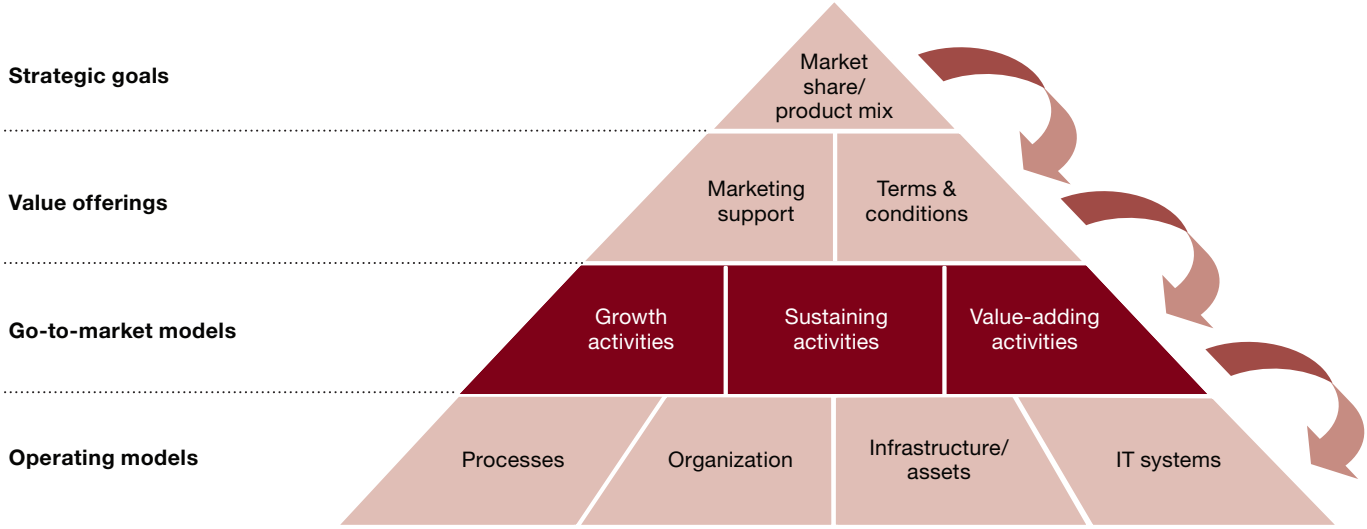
Strategic goals

Market share/ product mix

Value offerings

Marketing support

Terms & conditions

Go-to-market models

Growth activities

Sustaining activities

Value-adding activities

Operating models

Processes

Organization

Infrastructure/ assets

IT systems